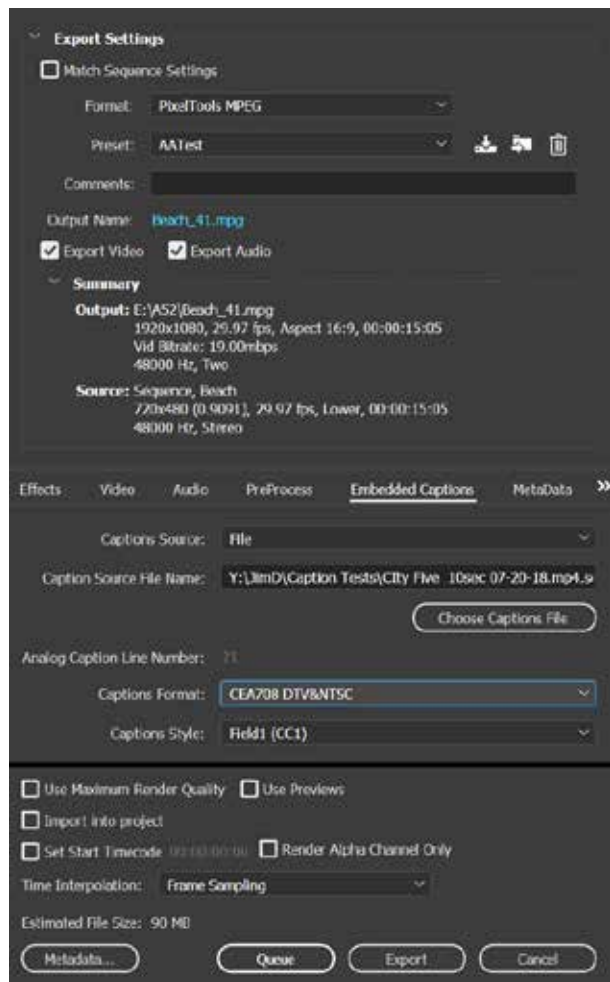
Export Settings

Match Sequence Settings

Format: PixelTools MPEG

Preset: AATest

Comments:

Output Name: Beach_41.mpg

Export Video Export Audio

Summary

Output: E:\A52\Beach_41.mpg
1920x1080, 29.97 fps, Aspect 16:9, 00:00:15:05
Vid Bitrate: 19.00mbps
48000 Hz, Two

Source: Sequence, Beach
720x480 (0.9091), 29.97 fps, Lower, 00:00:15:05
48000 Hz, Stereo

Effects Video Audio PreProcess Embedded Captions MetaData »

Captions Source: File

Caption Source File Name: Y:\JimD\Caption Tests\City Five 10sec 07-20-18.mp4.s

Choose Captions File

Analog Caption Line Number: 21

Captions Format: CEA708 DTV&NTSC

Captions Style: Field1 (CC1)

Use Maximum Render Quality Use Previews

Import into project

Set Start Timecode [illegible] Render Alpha Channel Only

Time Interpolation: Frame Sampling

Estimated File Size: 90 MB

Metadata... Queue Export Cancel